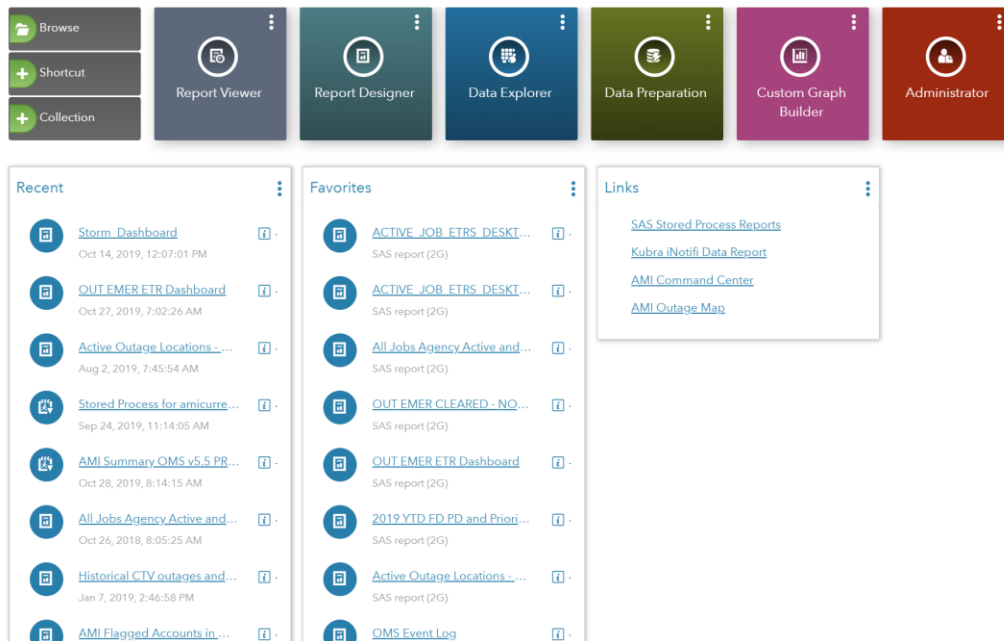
Browse

Shortcut

Collection

Report Viewer

Report Designer

Data Explorer

Data Preparation

Custom Graph Builder

Administrator

Recent

Storm_Dashboard
Oct 14, 2019, 12:07:01 PM

OUT EMER ETR Dashboard
Oct 27, 2019, 7:02:26 AM

Active Outage Locations - ...
Aug 2, 2019, 7:45:54 AM

Stored Process for amicurre...
Sep 24, 2019, 11:14:05 AM

AMI Summary OMS v5.5 PR...
Oct 28, 2019, 8:14:15 AM

All Jobs Agency Active and...
Oct 26, 2018, 8:05:25 AM

Historical CTV outages and...
Jan 7, 2019, 2:46:58 PM

AMI Flagged Accounts in ...

Favorites

ACTIVE_JOB_ETRS_DESKT...
SAS report (2G)

ACTIVE_JOB_ETRS_DESKT...
SAS report (2G)

All Jobs Agency Active and...
SAS report (2G)

OUT EMER CLEARED - NO...
SAS report (2G)

OUT EMER ETR Dashboard
SAS report (2G)

2019 YTD FD PD and Priori...
SAS report (2G)

Active Outage Locations - ...
SAS report (2G)

OMS Event Log

Links

SAS Stored Process Reports
Kubra iNotifi Data Report
AMI Command Center
AMI Outage Map